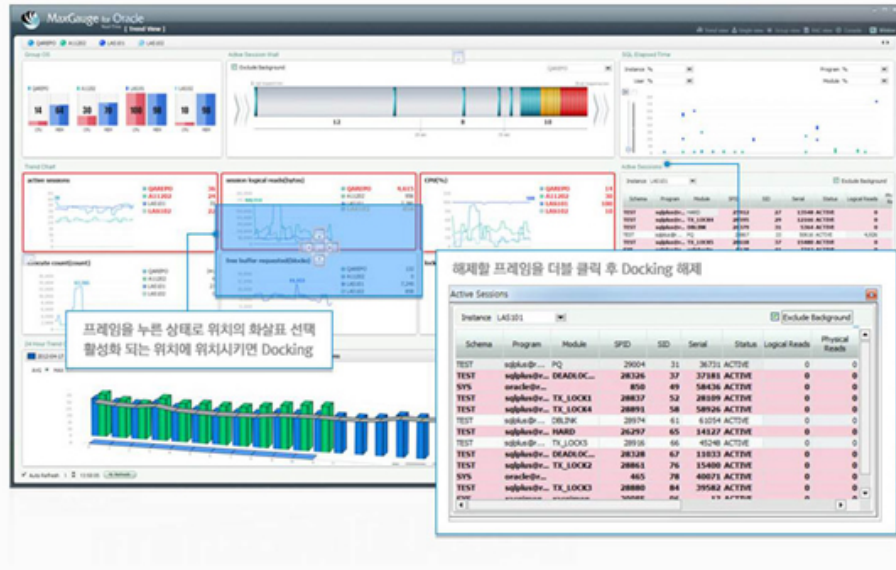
MaxGauge for Oracle
[ Trend View ]

Group DB
Active Session Chart
SQL Elapsed Time
Exclude Background
Instance %
User %
Program %
Module %

Trend Chart
active sessions
session logical reads(bytes)
CPU(%)
execute count(count)
free buffer requested(blocks)

Active Sessions

해제할 프레임을 더블 클릭 후 Docking 해제

프레임을 누른 상태로 위치의 화살표 선택
활성화 되는 위치에 위치시키면 Docking

Active Sessions
Instance LAS101
Exclude Background

| Schema | Program | Module | SPID | SID | Serial | Status | Logical Reads | Physical Reads |
|---|---|---|---|---|---|---|---|---|
| TEST | sqlplus@r... | PQ | 29004 | 31 | 36731 | ACTIVE | 0 | 0 |
| TEST | sqlplus@r... | DEADLOC... | 28326 | 37 | 37181 | ACTIVE | 0 | 0 |
| SYS | oracle@r... | MMON | 850 | 49 | 58436 | ACTIVE | 0 | 0 |
| TEST | sqlplus@r... | TX_LOCK1 | 28837 | 52 | 28109 | ACTIVE | 0 | 0 |
| TEST | sqlplus@r... | TX_LOCK4 | 28891 | 58 | 58926 | ACTIVE | 0 | 0 |
| TEST | sqlplus@r... | DBLINK | 28974 | 61 | 61054 | ACTIVE | 0 | 0 |
| TEST | sqlplus@r... | HARD | 26297 | 65 | 14127 | ACTIVE | 0 | 0 |
| TEST | sqlplus@r... | TX_LOCK3 | 28916 | 66 | 45248 | ACTIVE | 0 | 0 |
| TEST | sqlplus@r... | DEADLOC... | 28328 | 67 | 11033 | ACTIVE | 0 | 0 |
| TEST | sqlplus@r... | TX_LOCK2 | 28861 | 76 | 15400 | ACTIVE | 0 | 0 |
| SYS | oracle@r... | | 465 | 78 | 40071 | ACTIVE | 0 | 0 |
| TEST | sqlplus@r... | TX_LOCK3 | 28880 | 84 | 39562 | ACTIVE | 0 | 0 |

Auto Refresh